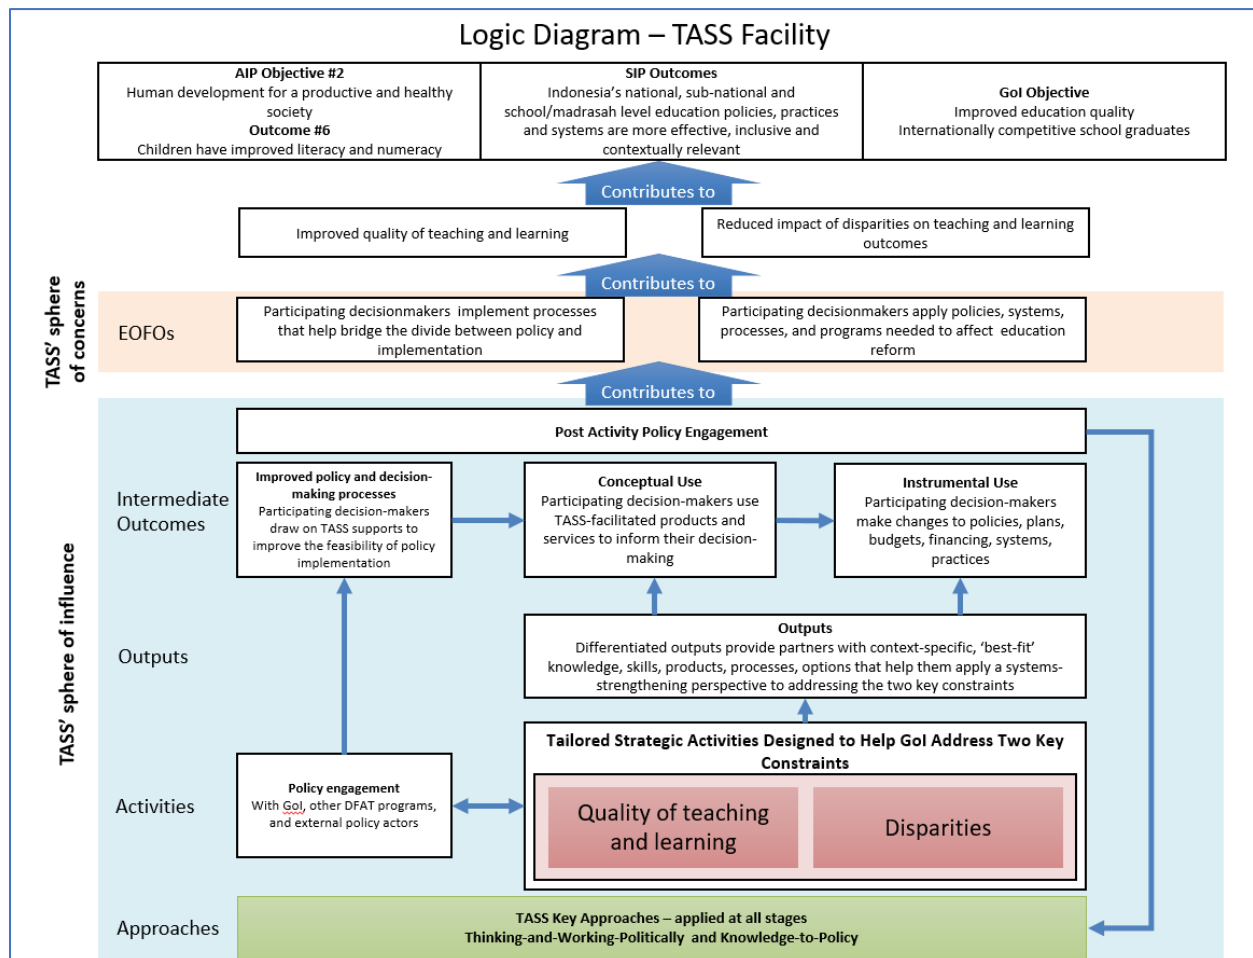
Logic Diagram – TASS Facility

AIP Objective #2
Human development for a productive and healthy society
Outcome #6
Children have improved literacy and numeracy

SIP Outcomes
Indonesia's national, sub-national and school/madrasah level education policies, practices and systems are more effective, inclusive and contextually relevant

GoI Objective
Improved education quality
Internationally competitive school graduates

Contributes to

Improved quality of teaching and learning

Reduced impact of disparities on teaching and learning outcomes

Contributes to

TASS' sphere of concerns

EOFOs

Participating decisionmakers implement processes that help bridge the divide between policy and implementation

Participating decisionmakers apply policies, systems, processes, and programs needed to affect education reform

Contributes to

TASS' sphere of influence

Post Activity Policy Engagement

Intermediate Outcomes

Improved policy and decision-making processes
Participating decision-makers draw on TASS supports to improve the feasibility of policy implementation

Conceptual Use
Participating decision-makers use TASS-facilitated products and services to inform their decision-making

Instrumental Use
Participating decision-makers make changes to policies, plans, budgets, financing, systems, practices

Outputs

Outputs
Differentiated outputs provide partners with context-specific, 'best-fit' knowledge, skills, products, processes, options that help them apply a systems-strengthening perspective to addressing the two key constraints

Activities

Policy engagement
With GoI, other DFAT programs, and external policy actors

Tailored Strategic Activities Designed to Help GoI Address Two Key Constraints

Quality of teaching and learning

Disparities

Approaches

TASS Key Approaches – applied at all stages
Thinking-and-Working-Politically and Knowledge-to-Policy